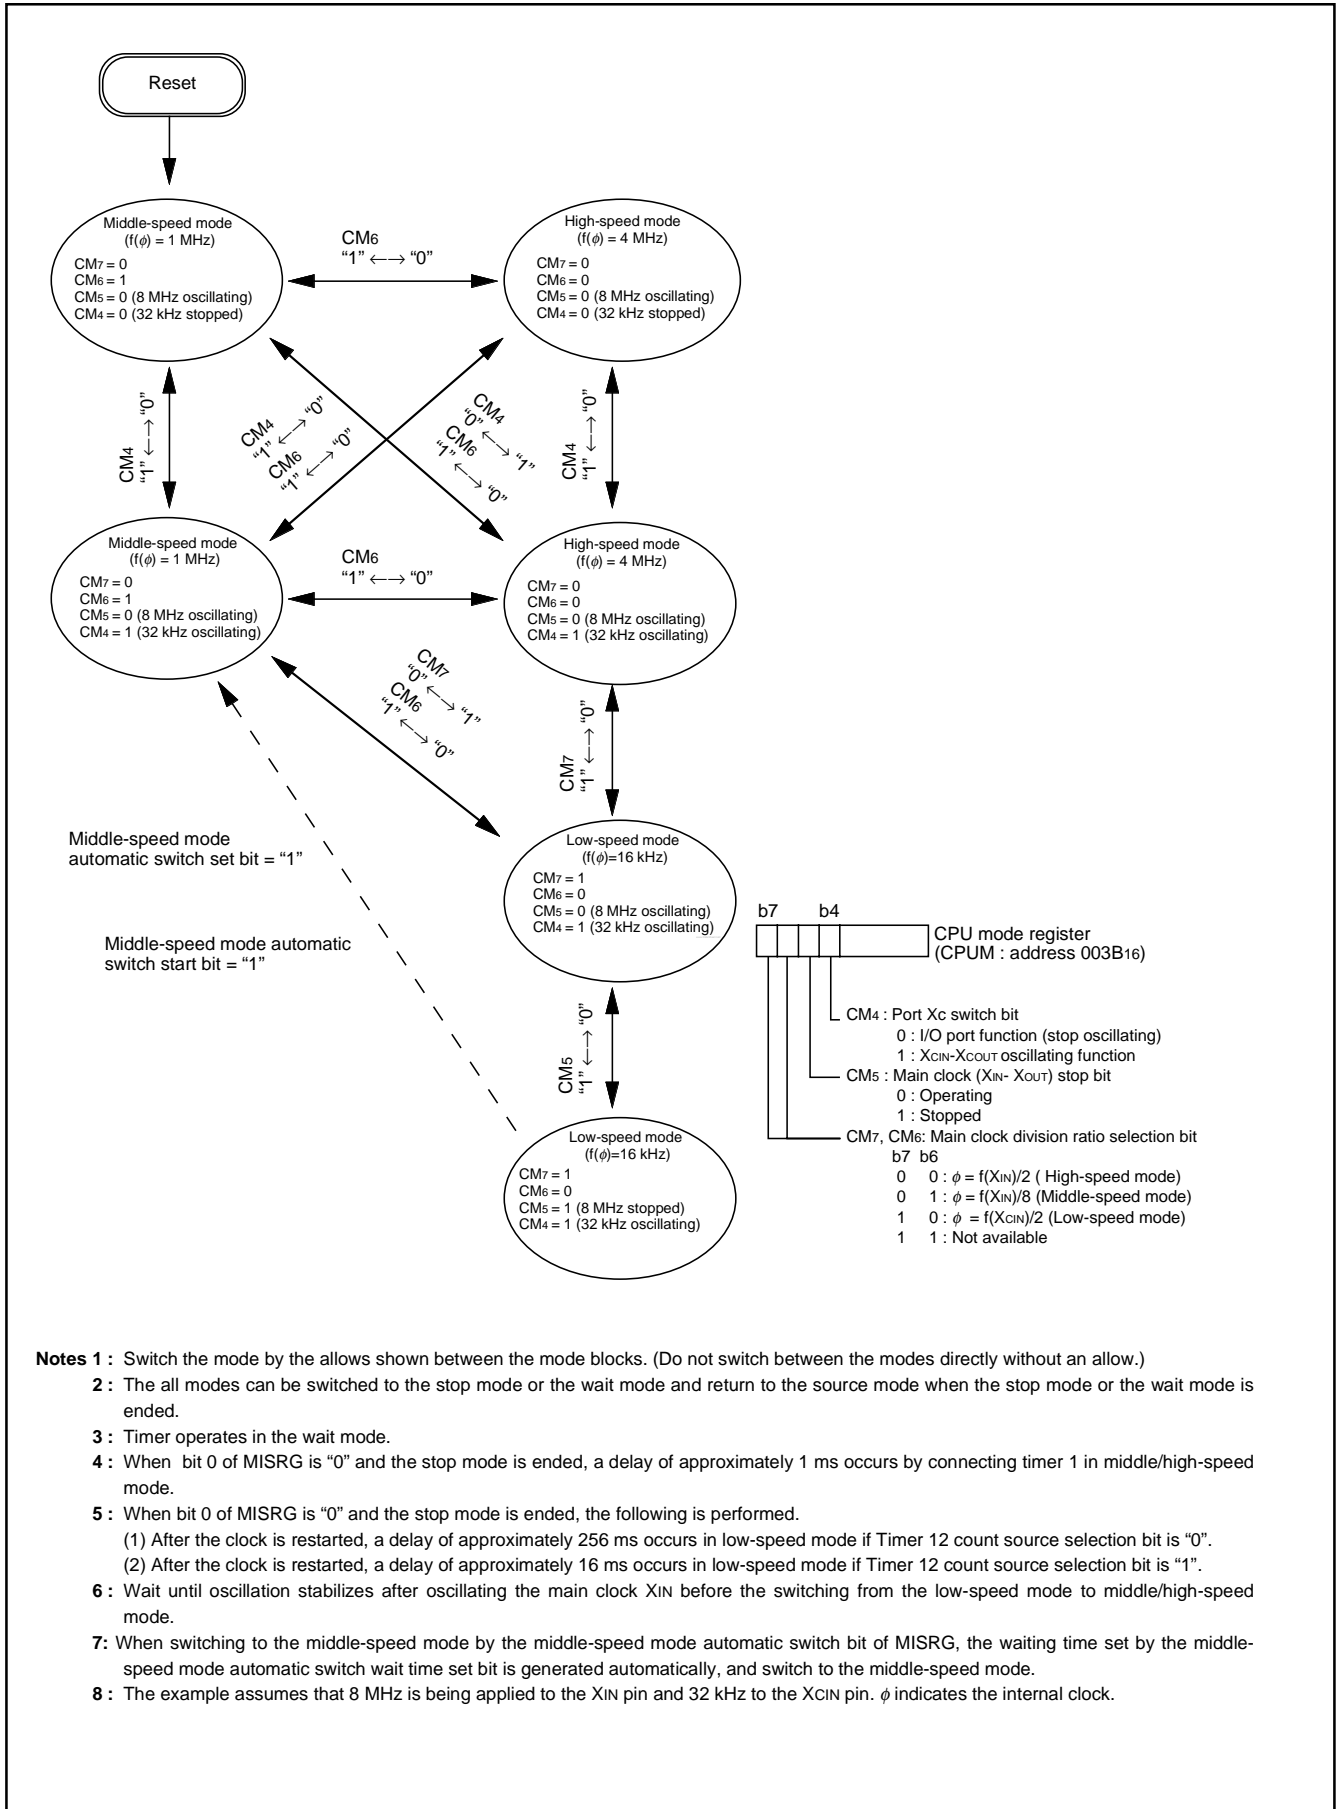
Reset

Middle-speed mode
(f($\phi$) = 1 MHz)
$CM_7$ = 0
$CM_6$ = 1
$CM_5$ = 0 (8 MHz oscillating)
$CM_4$ = 0 (32 kHz stopped)

$CM_6$
"1" ←→ "0"

High-speed mode
(f($\phi$) = 4 MHz)
$CM_7$ = 0
$CM_6$ = 0
$CM_5$ = 0 (8 MHz oscillating)
$CM_4$ = 0 (32 kHz stopped)

$CM_4$
"1" ←→ "0"

$CM_4$
"1" ←→ "0"
$CM_6$
"1" ←→ "0"

$CM_4$
"0" ←→ "1"
$CM_6$
"1" ←→ "0"

$CM_4$
"1" ←→ "0"

Middle-speed mode
(f($\phi$) = 1 MHz)
$CM_7$ = 0
$CM_6$ = 1
$CM_5$ = 0 (8 MHz oscillating)
$CM_4$ = 1 (32 kHz oscillating)

$CM_6$
"1" ←→ "0"

High-speed mode
(f($\phi$) = 4 MHz)
$CM_7$ = 0
$CM_6$ = 0
$CM_5$ = 0 (8 MHz oscillating)
$CM_4$ = 1 (32 kHz oscillating)

$CM_7$
"0" ←→ "1"
$CM_6$
"1" ←→ "0"

$CM_7$
"1" ←→ "0"

Middle-speed mode
automatic switch set bit = "1"

Middle-speed mode automatic
switch start bit = "1"

Low-speed mode
(f($\phi$)=16 kHz)
$CM_7$ = 1
$CM_6$ = 0
$CM_5$ = 0 (8 MHz oscillating)
$CM_4$ = 1 (32 kHz oscillating)

$CM_5$
"1" ←→ "0"

Low-speed mode
(f($\phi$)=16 kHz)
$CM_7$ = 1
$CM_6$ = 0
$CM_5$ = 1 (8 MHz stopped)
$CM_4$ = 1 (32 kHz oscillating)

b7 b4
CPU mode register
(CPUM : address $003B_{16}$)

$CM_4$ : Port Xc switch bit
0 : I/O port function (stop oscillating)
1 : $X_{CIN}$-$X_{COUT}$ oscillating function
$CM_5$ : Main clock ($X_{IN}$- $X_{OUT}$) stop bit
0 : Operating
1 : Stopped
$CM_7$, $CM_6$: Main clock division ratio selection bit
b7 b6
0 0 : $\phi$ = f($X_{IN}$)/2 ( High-speed mode)
0 1 : $\phi$ = f($X_{IN}$)/8 (Middle-speed mode)
1 0 : $\phi$ = f($X_{CIN}$)/2 (Low-speed mode)
1 1 : Not available

Notes 1 : Switch the mode by the allows shown between the mode blocks. (Do not switch between the modes directly without an allow.)
2 : The all modes can be switched to the stop mode or the wait mode and return to the source mode when the stop mode or the wait mode is ended.
3 : Timer operates in the wait mode.
4 : When bit 0 of MISRG is "0" and the stop mode is ended, a delay of approximately 1 ms occurs by connecting timer 1 in middle/high-speed mode.
5 : When bit 0 of MISRG is "0" and the stop mode is ended, the following is performed.
(1) After the clock is restarted, a delay of approximately 256 ms occurs in low-speed mode if Timer 12 count source selection bit is "0".
(2) After the clock is restarted, a delay of approximately 16 ms occurs in low-speed mode if Timer 12 count source selection bit is "1".
6 : Wait until oscillation stabilizes after oscillating the main clock $X_{IN}$ before the switching from the low-speed mode to middle/high-speed mode.
7: When switching to the middle-speed mode by the middle-speed mode automatic switch bit of MISRG, the waiting time set by the middle-speed mode automatic switch wait time set bit is generated automatically, and switch to the middle-speed mode.
8 : The example assumes that 8 MHz is being applied to the $X_{IN}$ pin and 32 kHz to the $X_{CIN}$ pin. $\phi$ indicates the internal clock.